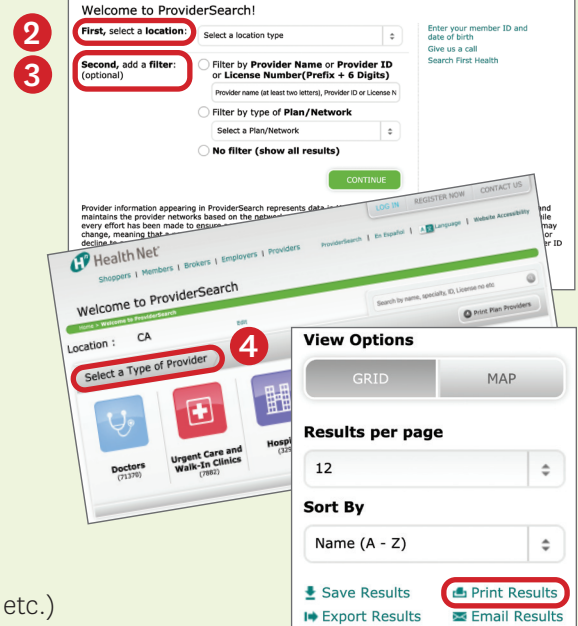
Welcome to ProviderSearch!

2

First, select a location:

Select a location type

3

Second, add a filter: (optional)

Filter by Provider Name or Provider ID or License Number(Prefix + 6 Digits)

Provider name (at least two letters), Provider ID or License N

Filter by type of Plan/Network

Select a Plan/Network

No filter (show all results)

CONTINUE

Enter your member ID and date of birth
Give us a call
Search First Health

Provider information appearing in ProviderSearch represents data in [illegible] maintains the provider networks based on the netw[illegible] every effort has been made to ensure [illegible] change, meaning that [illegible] decline to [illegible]

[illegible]nd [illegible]ile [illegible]may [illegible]or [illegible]er ID

LOG IN | REGISTER NOW | CONTACT US

Health Net

Shoppers | Members | Brokers | Employers | Providers

ProviderSearch | En Español | Language | Website Accessibility

Welcome to ProviderSearch

Home • Welcome to ProviderSearch

Search by name, specialty, ID, License no etc

Print Plan Providers

Location : CA

Edit

4

Select a Type of Provider

Doctors (71370)

Urgent Care and Walk-In Clinics (7882)

Hospi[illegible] (329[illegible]

View Options

GRID

MAP

Results per page

12

Sort By

Name (A - Z)

Save Results

Print Results

Export Results

Email Results

etc.)